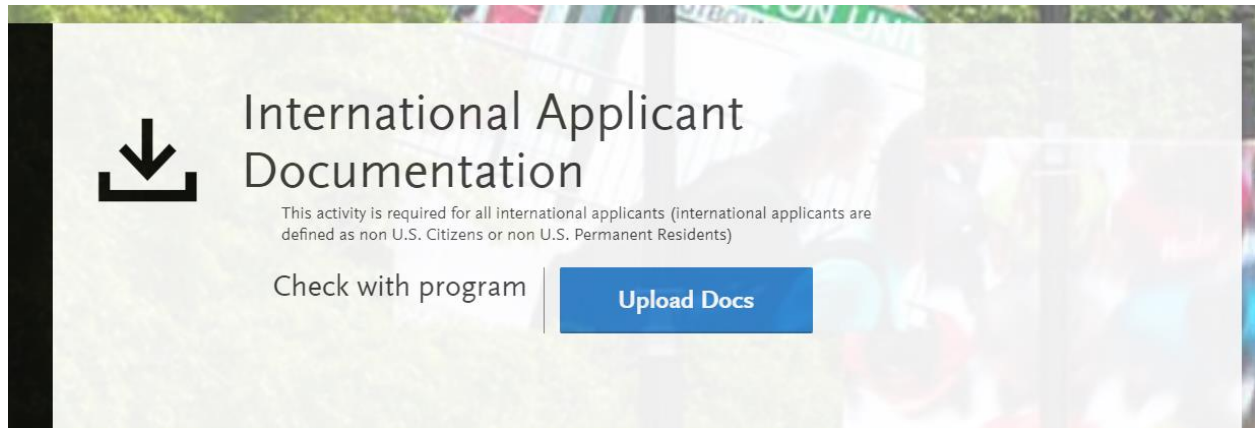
International Applicant Documentation

This activity is required for all international applicants (international applicants are defined as non U.S. Citizens or non U.S. Permanent Residents)

Check with program

Upload Docs